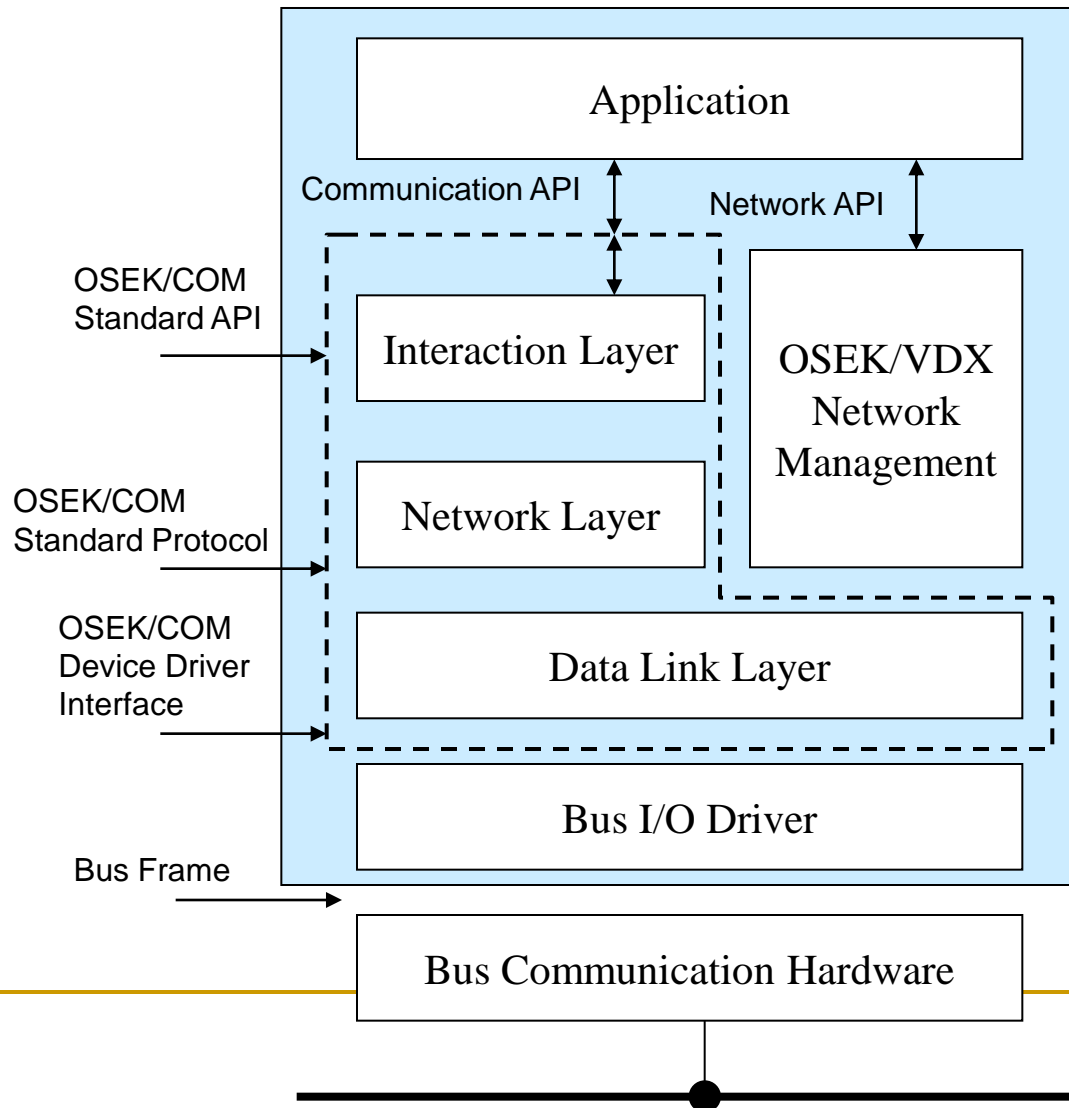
Application

Communication API

Network API

OSEK/COM Standard API

Interaction Layer

OSEK/VDX Network Management

OSEK/COM Standard Protocol

Network Layer

OSEK/COM Device Driver Interface

Data Link Layer

Bus I/O Driver

Bus Frame

Bus Communication Hardware